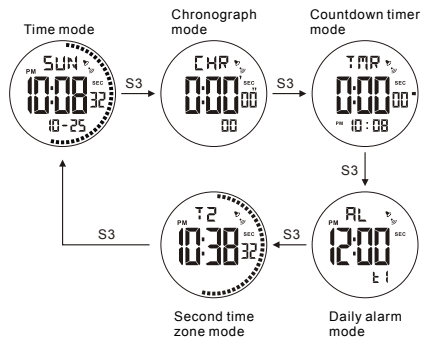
Time mode

PM SUN
10:08 SEC 32
10-25

S3

Chronograph mode

CHR
0:00 SEC 00
00

S3

Countdown timer mode

TMR
0:00 SEC 00
PM 10:08

S3

PM AL
12:00 SEC
t1

Daily alarm mode

S3

PM T2
10:38 SEC 32

Second time zone mode

S3